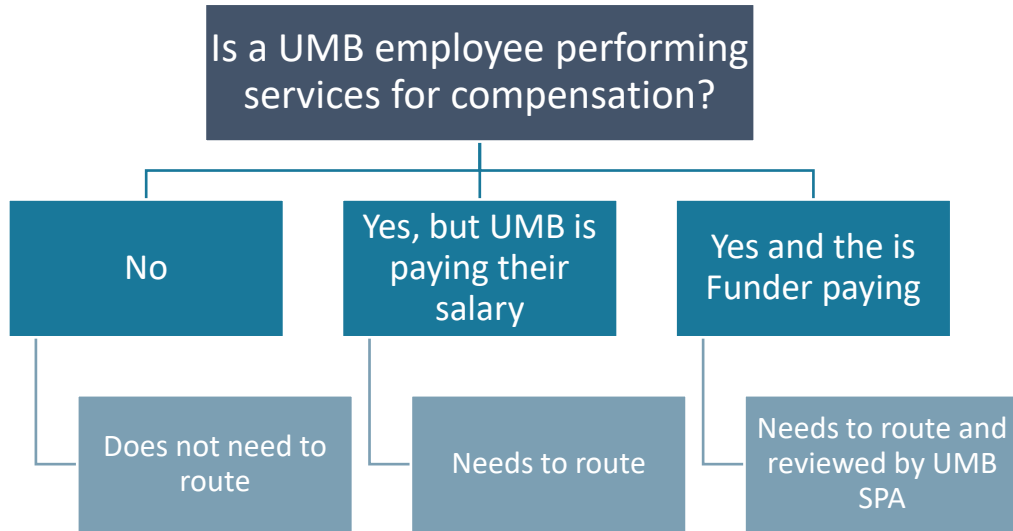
Is a UMB employee performing services for compensation?

No

Does not need to route

Yes, but UMB is paying their salary

Needs to route

Yes and the is Funder paying

Needs to route and reviewed by UMB SPA